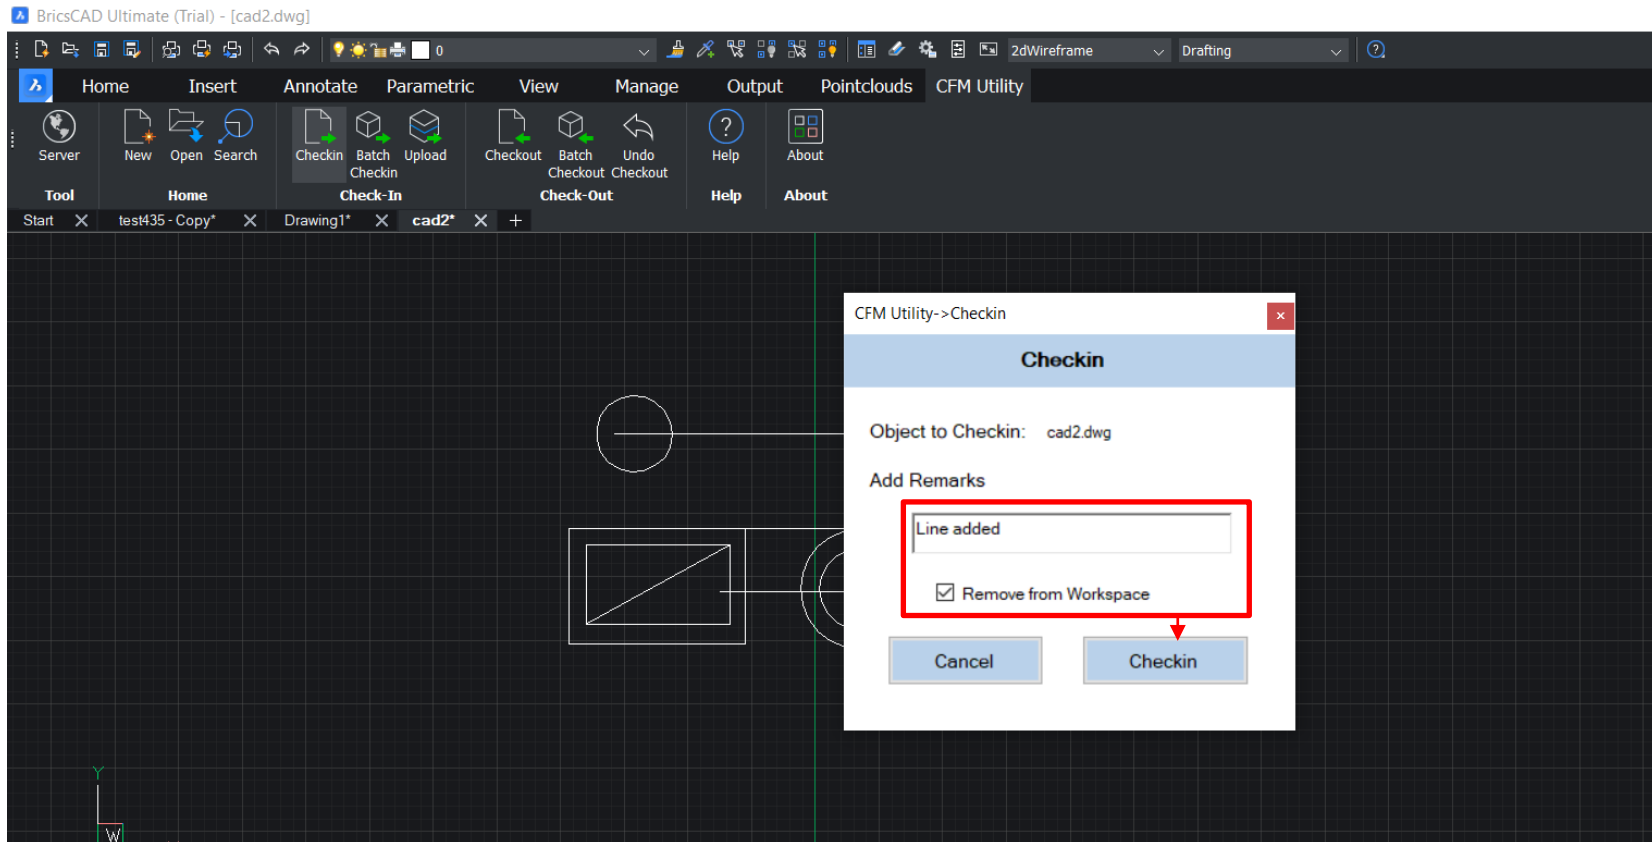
BricsCAD Ultimate (Trial) - [cad2.dwg]

0

2dWireframe

Drafting

Home Insert Annotate Parametric View Manage Output Pointclouds CFM Utility

Server

Tool

New Open Search

Home

Checkin Batch Checkin Upload

Check-In

Checkout Batch Checkout Undo Checkout

Check-Out

Help

Help

About

About

Start test435 - Copy* Drawing1* cad2* +

CFM Utility->Checkin

Checkin

Object to Checkin: cad2.dwg

Add Remarks

Line added

Remove from Workspace

Cancel

Checkin

Y

W